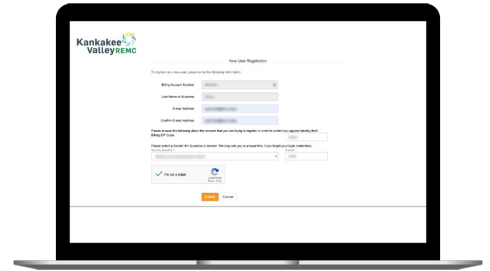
Kankakee Valley REMC

New User Registration

To register as a new user, please enter the following information:

Billing Account Number

Last Name or Business

E-mail Address

Confirm E-mail Address

Please answer the following about the account that you are trying to register in order to protect you against identity theft.

Billing ZIP Code:

Please select a Security Question to answer. This may ask you to answer this, if you forget your login credentials.

Security Question

Answer

I'm not a robot

reCAPTCHA

Continue

Cancel